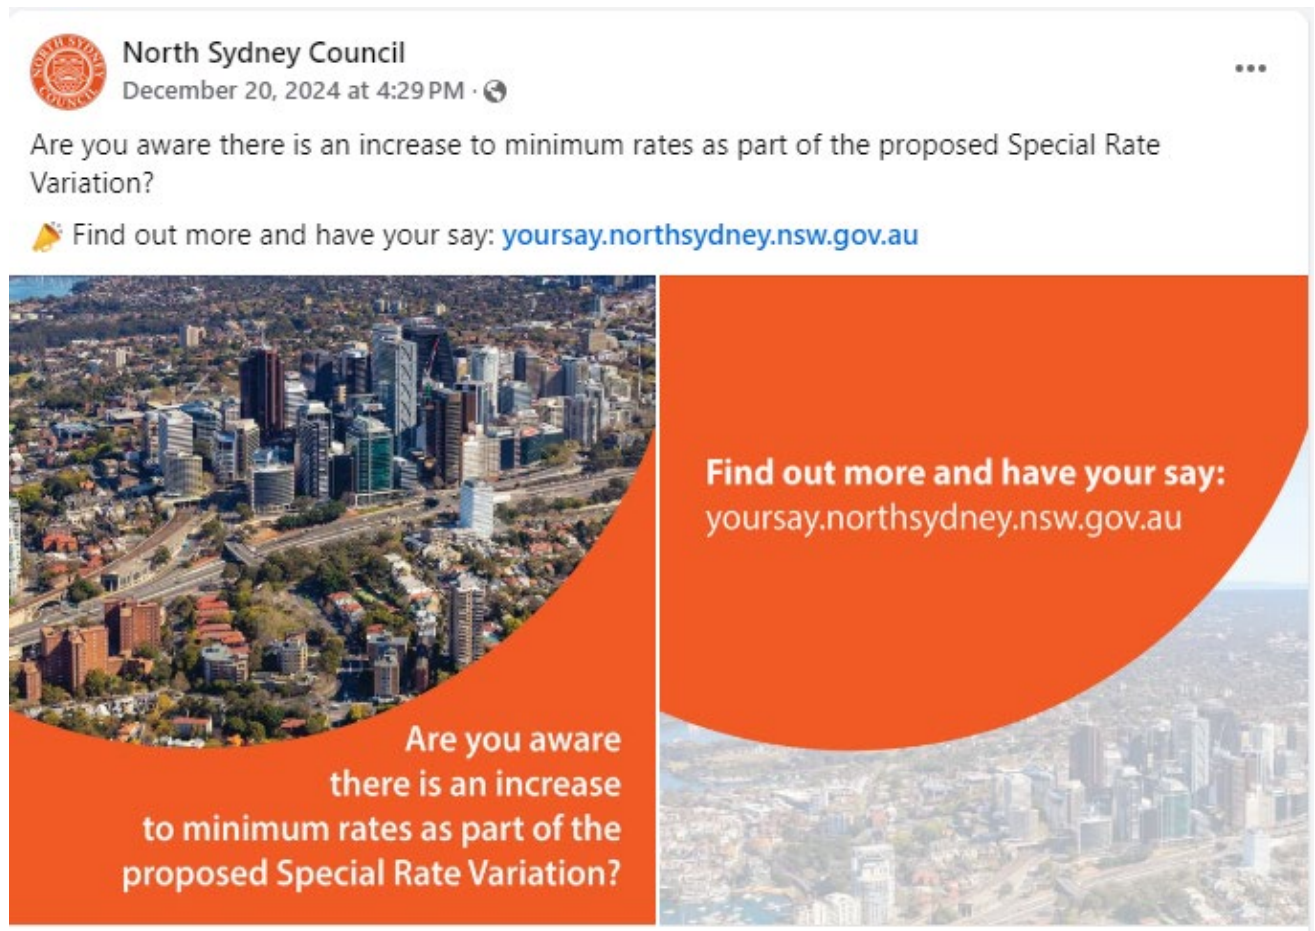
North Sydney Council
December 20, 2024 at 4:29 PM ·

Are you aware there is an increase to minimum rates as part of the proposed Special Rate Variation?

📣 Find out more and have your say: yoursay.northsydney.nsw.gov.au

Are you aware there is an increase to minimum rates as part of the proposed Special Rate Variation?

Find out more and have your say: yoursay.northsydney.nsw.gov.au